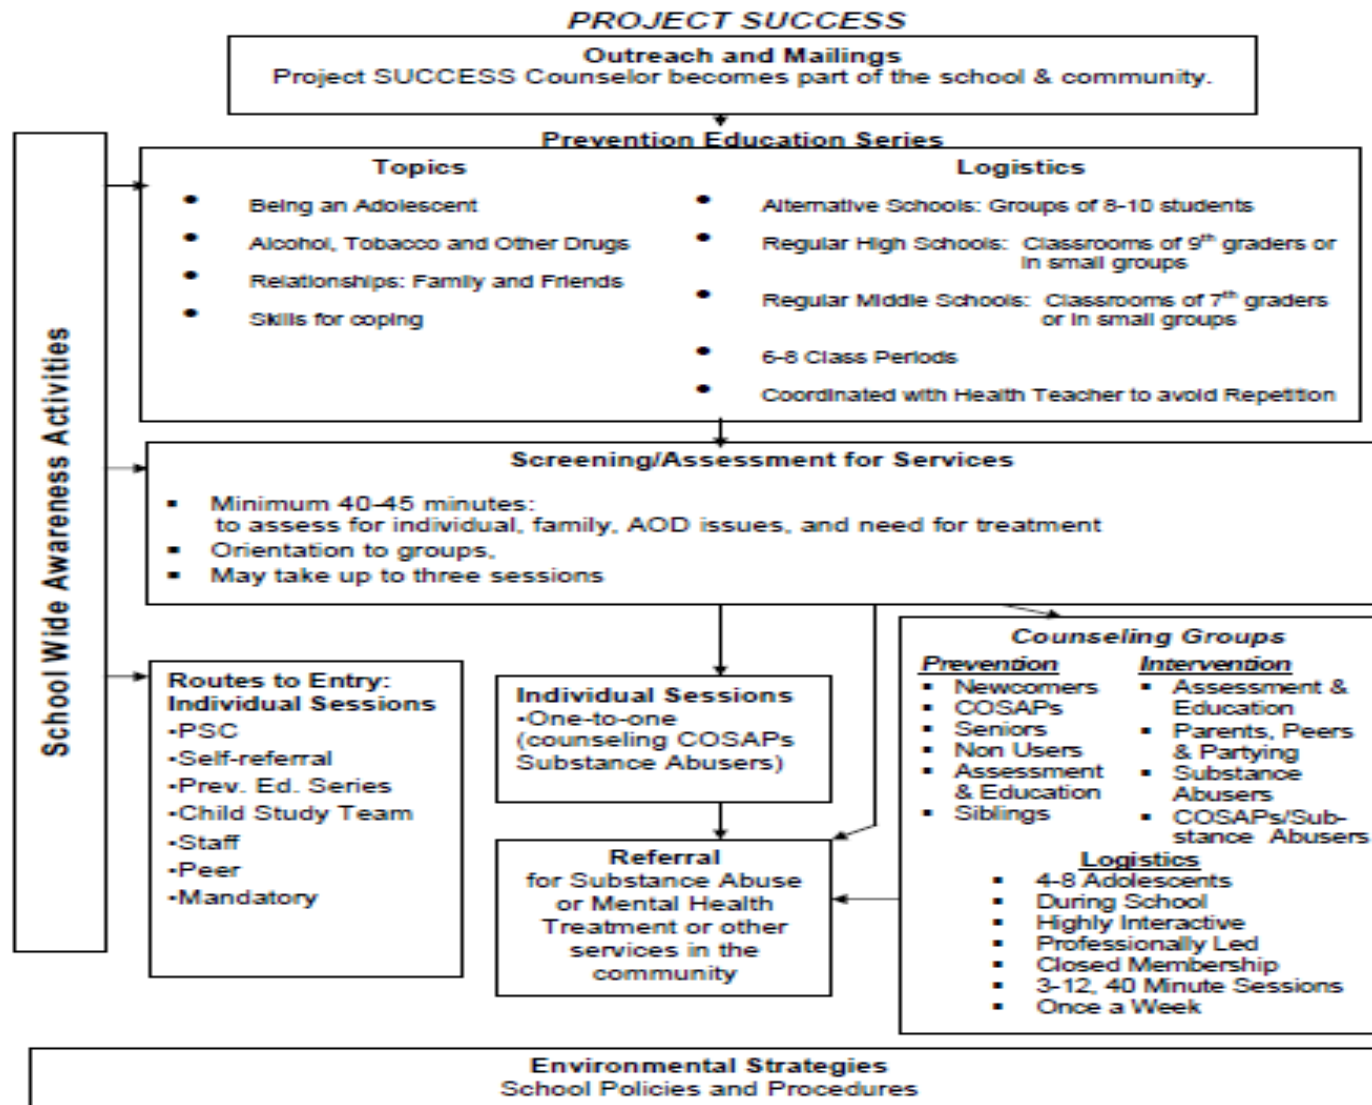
PROJECT SUCCESS

Outreach and Mailings
Project SUCCESS Counselor becomes part of the school & community.

School Wide Awareness Activities

Prevention Education Series

Topics
- Being an Adolescent
- Alcohol, Tobacco and Other Drugs
- Relationships: Family and Friends
- Skills for coping

Logistics
- Alternative Schools: Groups of 8-10 students
- Regular High Schools: Classrooms of 9$^{th}$ graders or in small groups
- Regular Middle Schools: Classrooms of 7$^{th}$ graders or in small groups
- 6-8 Class Periods
- Coordinated with Health Teacher to avoid Repetition

Screening/Assessment for Services
- Minimum 40-45 minutes: to assess for individual, family, AOD issues, and need for treatment
- Orientation to groups,
- May take up to three sessions

Routes to Entry: Individual Sessions
-PSC
-Self-referral
-Prev. Ed. Series
-Child Study Team
-Staff
-Peer
-Mandatory

Individual Sessions
-One-to-one (counseling COSAPs Substance Abusers)

Referral
for Substance Abuse or Mental Health Treatment or other services in the community

Counseling Groups

Prevention
- Newcomers
- COSAPs
- Seniors
- Non Users
- Assessment & Education
- Siblings

Intervention
- Assessment & Education
- Parents, Peers & Partying
- Substance Abusers
- COSAPs/Substance Abusers

Logistics
- 4-8 Adolescents
- During School
- Highly Interactive
- Professionally Led
- Closed Membership
- 3-12, 40 Minute Sessions
- Once a Week

Environmental Strategies
School Policies and Procedures